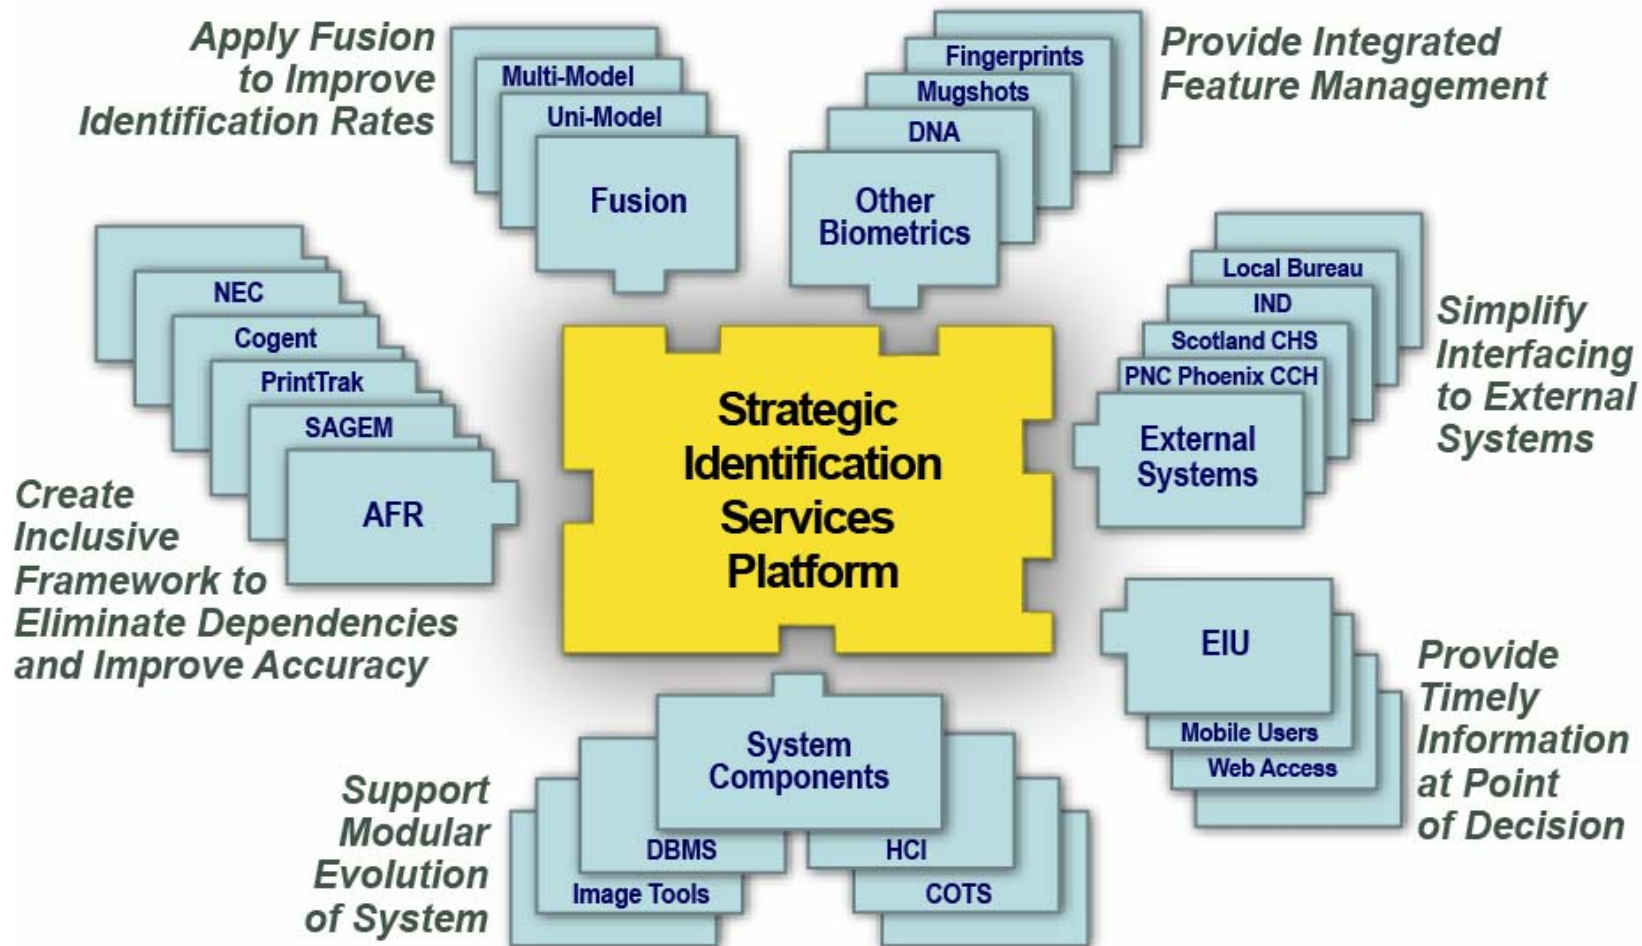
Apply Fusion to Improve Identification Rates

Multi-Model
Uni-Model
Fusion

Fingerprints
Mugshots
DNA
Other Biometrics

Provide Integrated Feature Management

NEC
Cogent
PrintTrak
SAGEM
AFR

Create Inclusive Framework to Eliminate Dependencies and Improve Accuracy

Strategic Identification Services Platform

Local Bureau
IND
Scotland CHS
PNC Phoenix CCH
External Systems

Simplify Interfacing to External Systems

EIU
Mobile Users
Web Access

Provide Timely Information at Point of Decision

System Components
DBMS
HCI
Image Tools
COTS

Support Modular Evolution of System